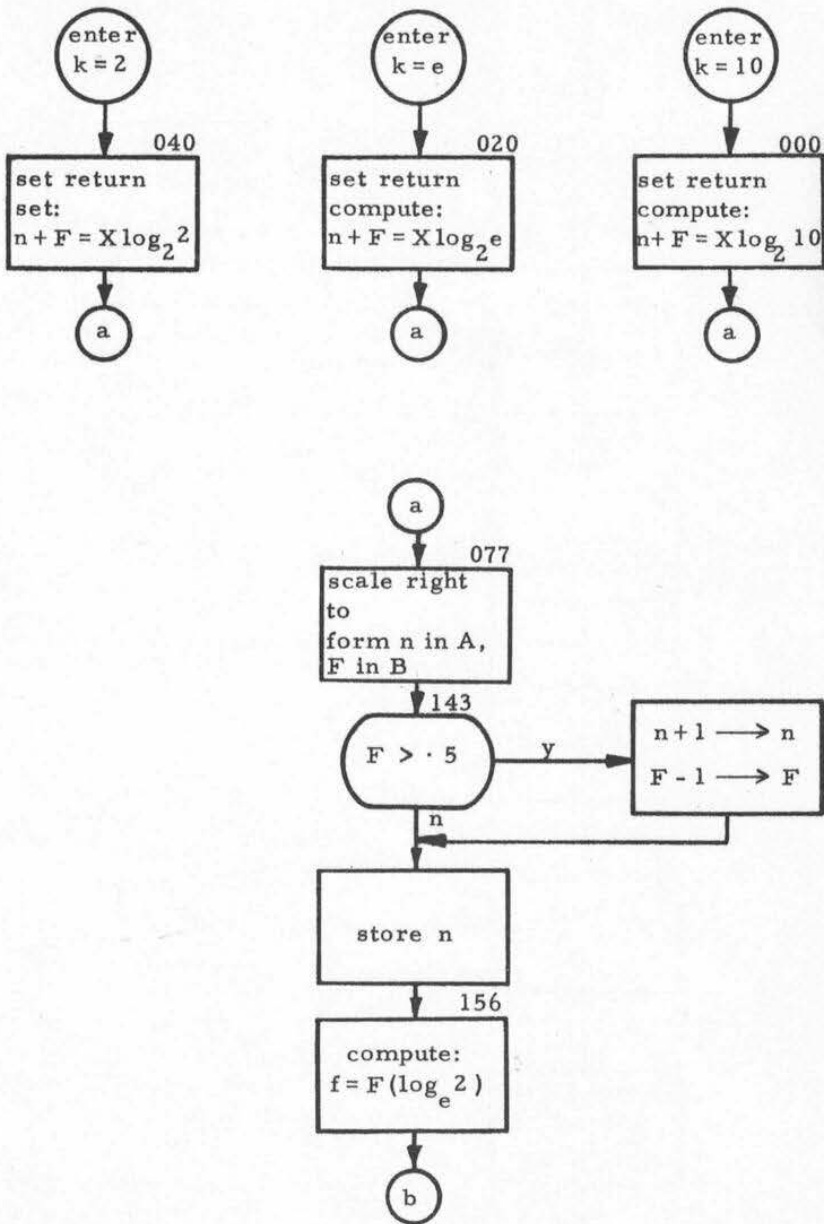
enter k = 2

040

set return set: $n + F = X\log_2 2$

a

enter k = e

020

set return compute: $n + F = X\log_2 e$

a

enter k = 10

000

set return compute: $n + F = X\log_2 10$

a

a

077

scale right to form n in A, F in B

143

$F > \cdot 5$

y

$n + 1 \longrightarrow n$

$F - 1 \longrightarrow F$

n

store n

156

compute: $f = F(\log_e 2)$

b